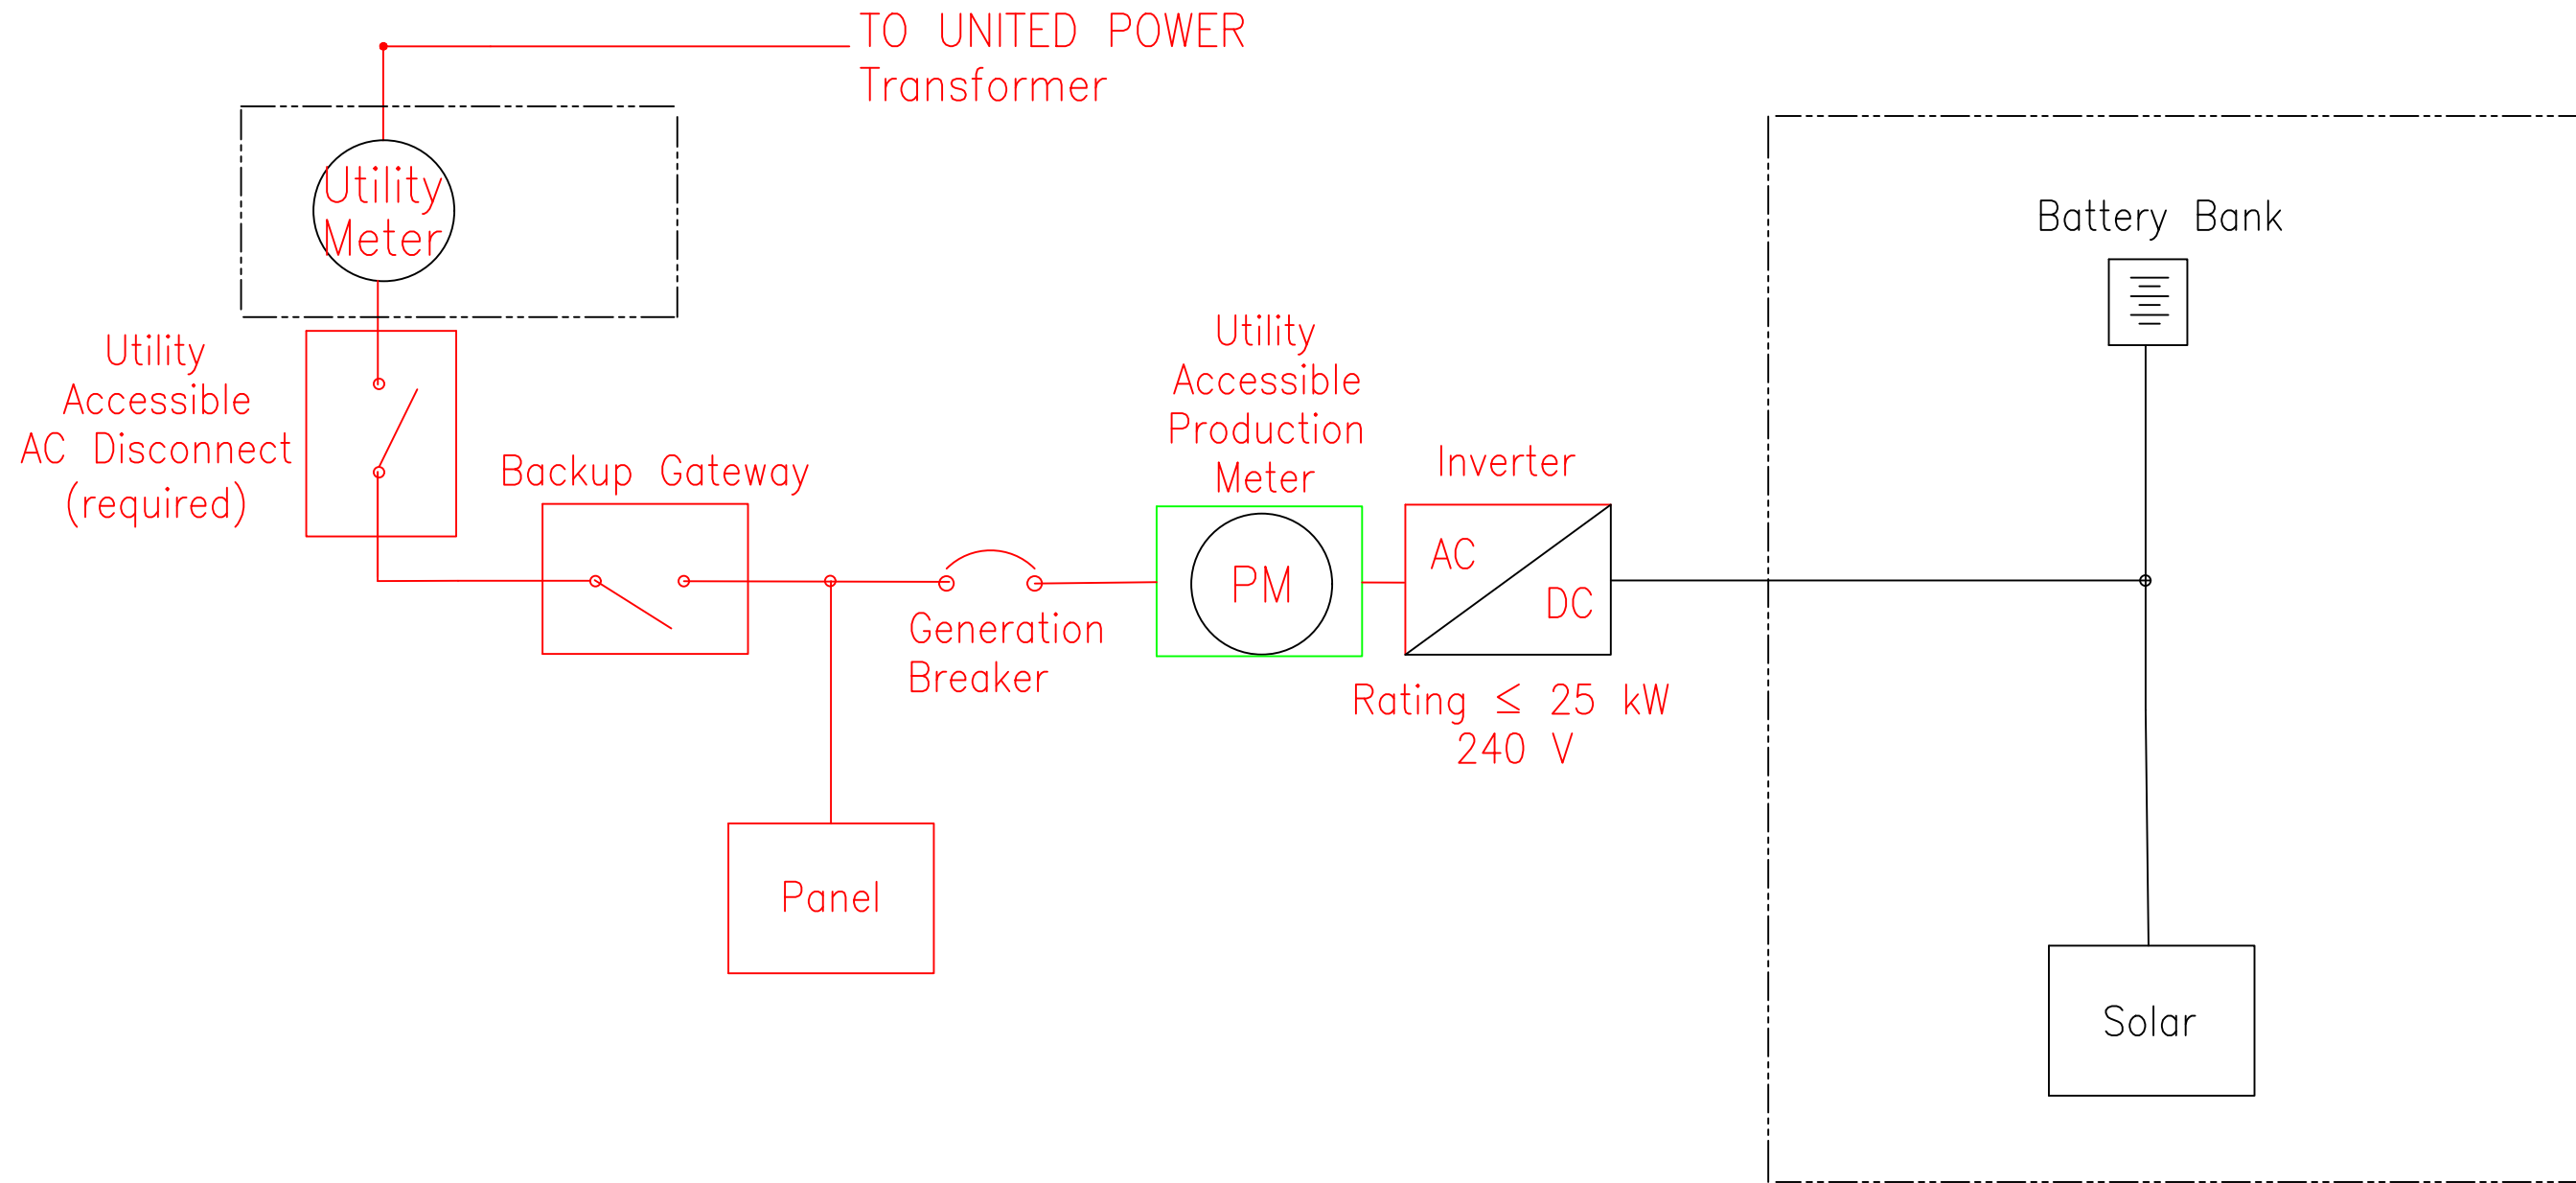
TO UNITED POWER
Transformer

Utility
Meter

Battery Bank

Utility
Accessible
AC Disconnect
(required)

Backup Gateway

Utility
Accessible
Production
Meter

Inverter

AC

DC

PM

Generation
Breaker

Rating $\leq$ 25 kW
240 V

Panel

Solar